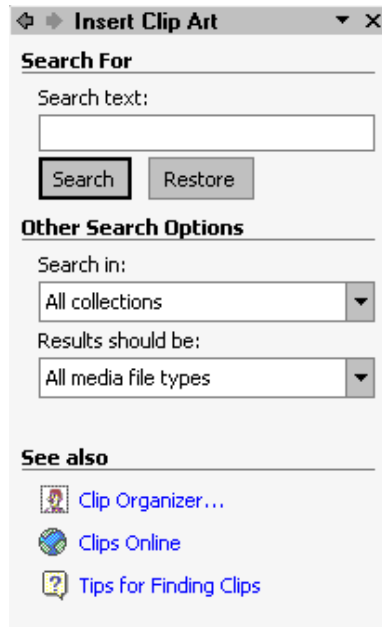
Insert Clip Art

Search For

Search text:

Search

Restore

Other Search Options

Search in:

All collections

Results should be:

All media file types

See also

Clip Organizer...

Clips Online

Tips for Finding Clips